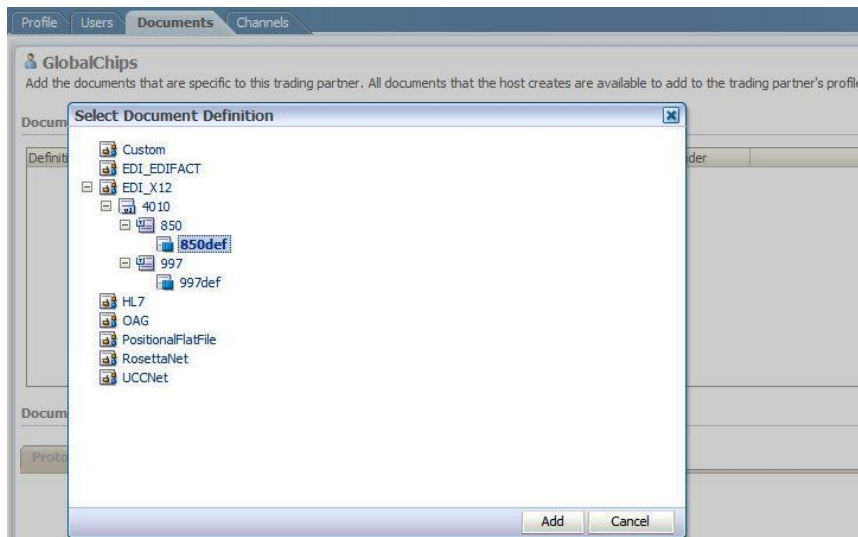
Profile Users Documents Channels

GlobalChips

Add the documents that are specific to this trading partner. All documents that the host creates are available to add to the trading partner's profile

Docum

Definiti

der

Docum

Proto

Select Document Definition

Custom
EDI_EDIFACT
EDI_X12
4010
850
850def
997
997def
HL7
OAG
PositionalFlatFile
RosettaNet
UCCNet

Add Cancel